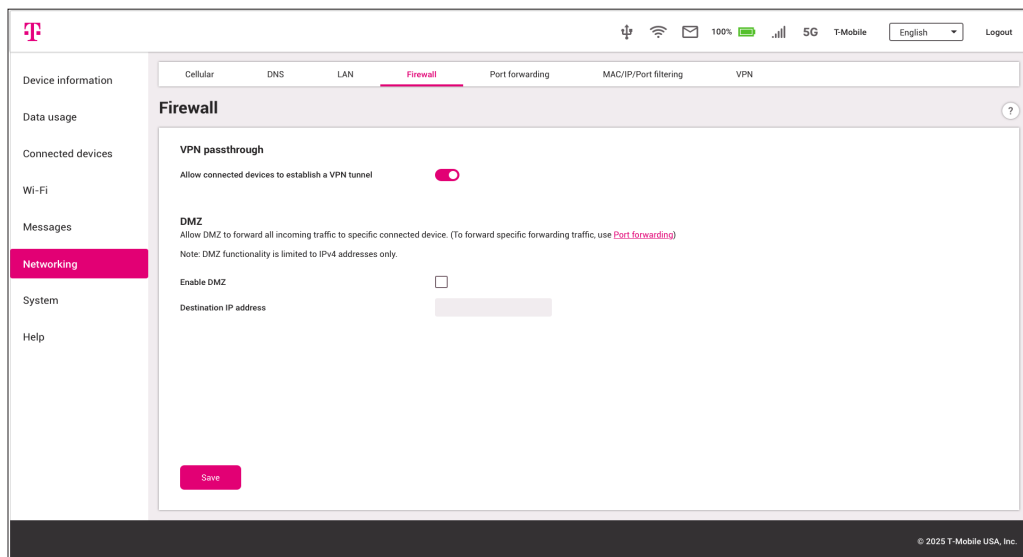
T

100% 5G T-Mobile English Logout

Device information

Data usage

Connected devices

Wi-Fi

Messages

Networking

System

Help

Cellular DNS LAN Firewall Port forwarding MAC/IP/Port filtering VPN

Firewall

?

VPN passthrough

Allow connected devices to establish a VPN tunnel

DMZ

Allow DMZ to forward all incoming traffic to specific connected device. (To forward specific forwarding traffic, use Port forwarding)

Note: DMZ functionality is limited to IPv4 addresses only.

Enable DMZ

Destination IP address

Save

© 2025 T-Mobile USA, Inc.